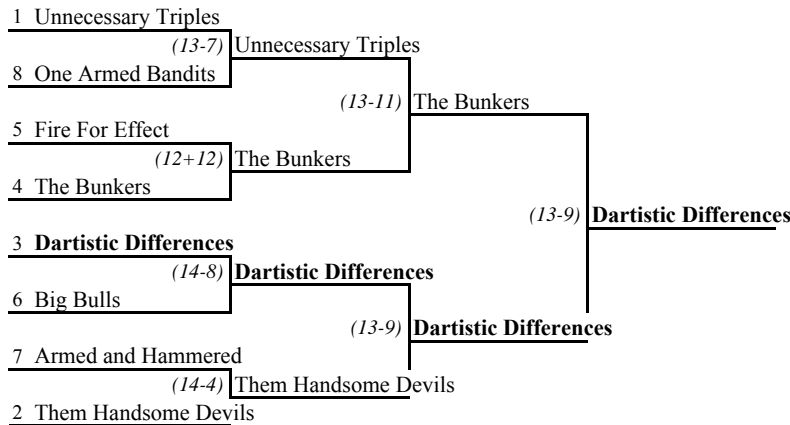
1 Unnecessary Triples

(13-7) Unnecessary Triples

8 One Armed Bandits

(13-11) The Bunkers

5 Fire For Effect

(12+12) The Bunkers

4 The Bunkers

(13-9) **Dartistic Differences**

3 **Dartistic Differences**

(14-8) **Dartistic Differences**

6 Big Bulls

(13-9) **Dartistic Differences**

7 Armed and Hammered

(14-4) Them Handsome Devils

2 Them Handsome Devils